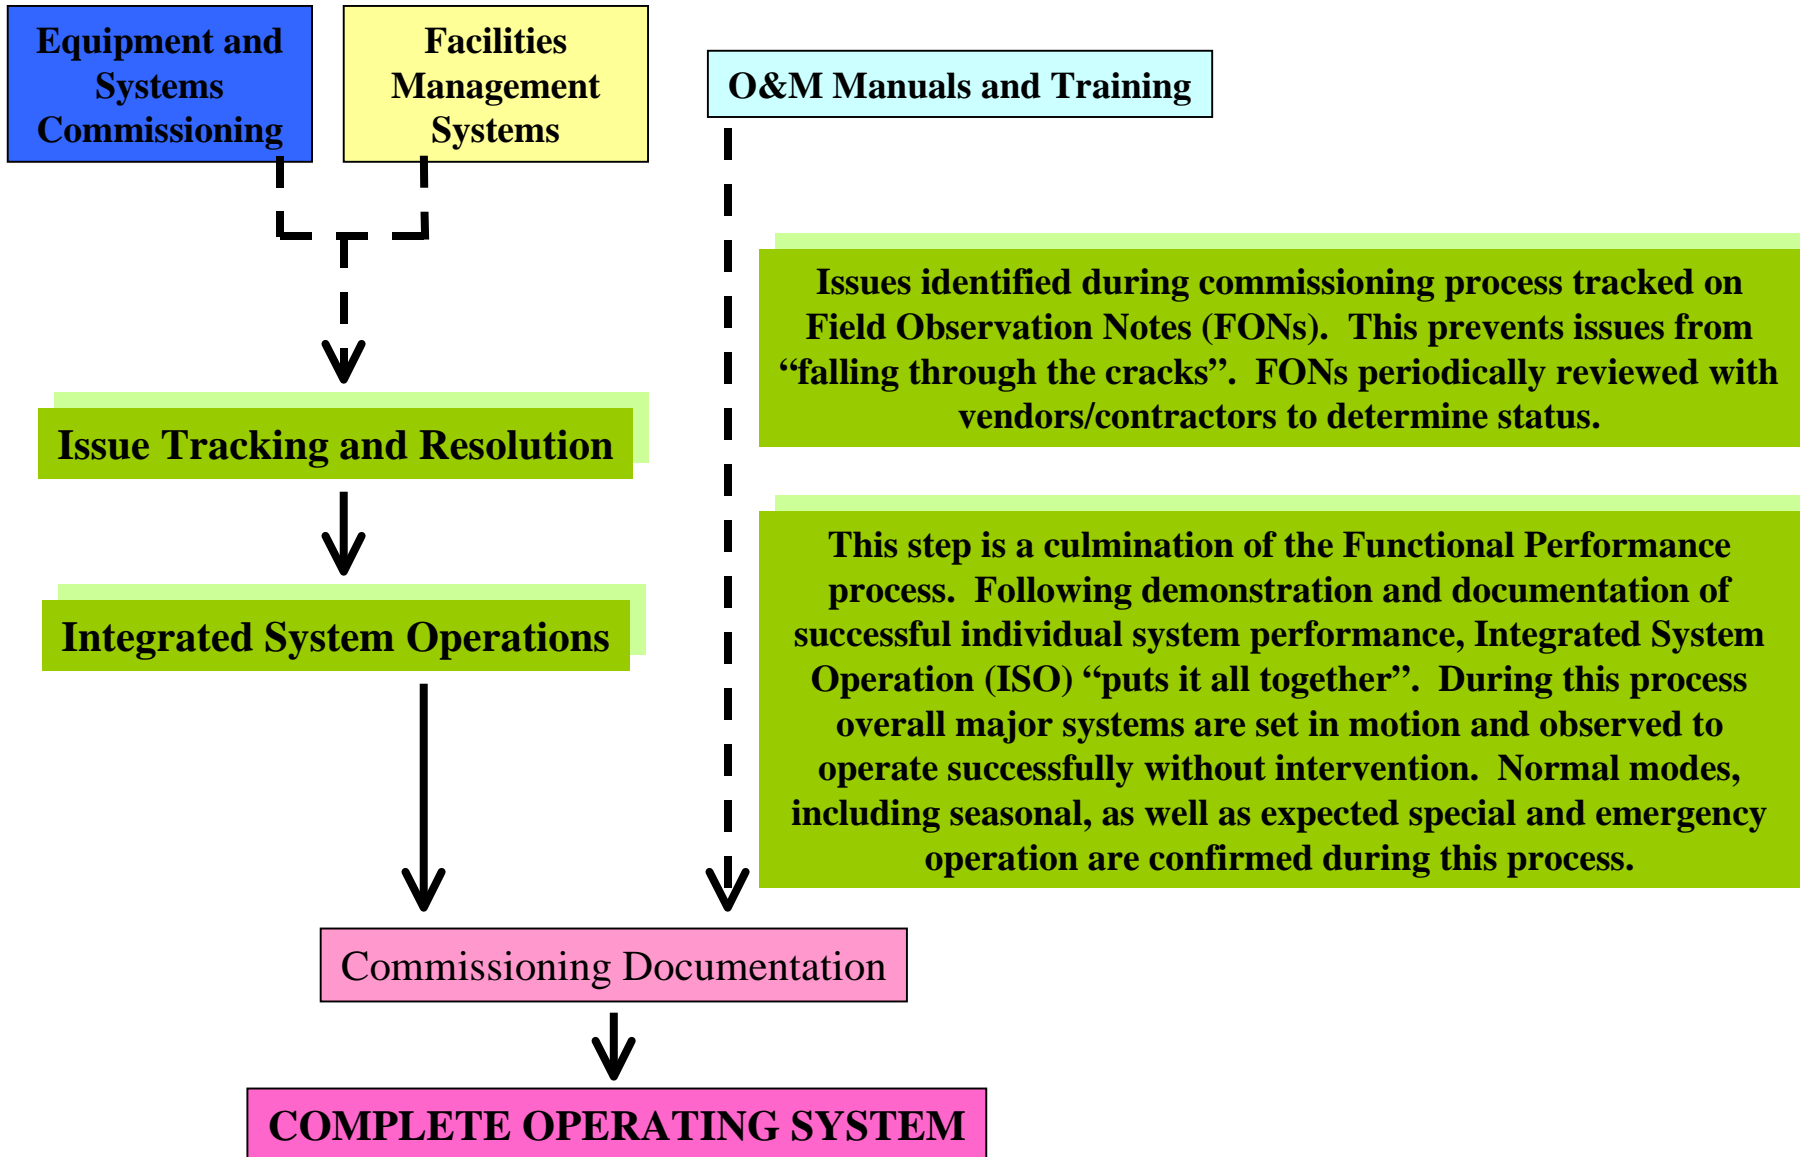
Equipment and Systems Commissioning

Facilities Management Systems

O&M Manuals and Training

Issues identified during commissioning process tracked on Field Observation Notes (FONs). This prevents issues from “falling through the cracks”. FONs periodically reviewed with vendors/contractors to determine status.

Issue Tracking and Resolution

Integrated System Operations

This step is a culmination of the Functional Performance process. Following demonstration and documentation of successful individual system performance, Integrated System Operation (ISO) “puts it all together”. During this process overall major systems are set in motion and observed to operate successfully without intervention. Normal modes, including seasonal, as well as expected special and emergency operation are confirmed during this process.

Commissioning Documentation

COMPLETE OPERATING SYSTEM